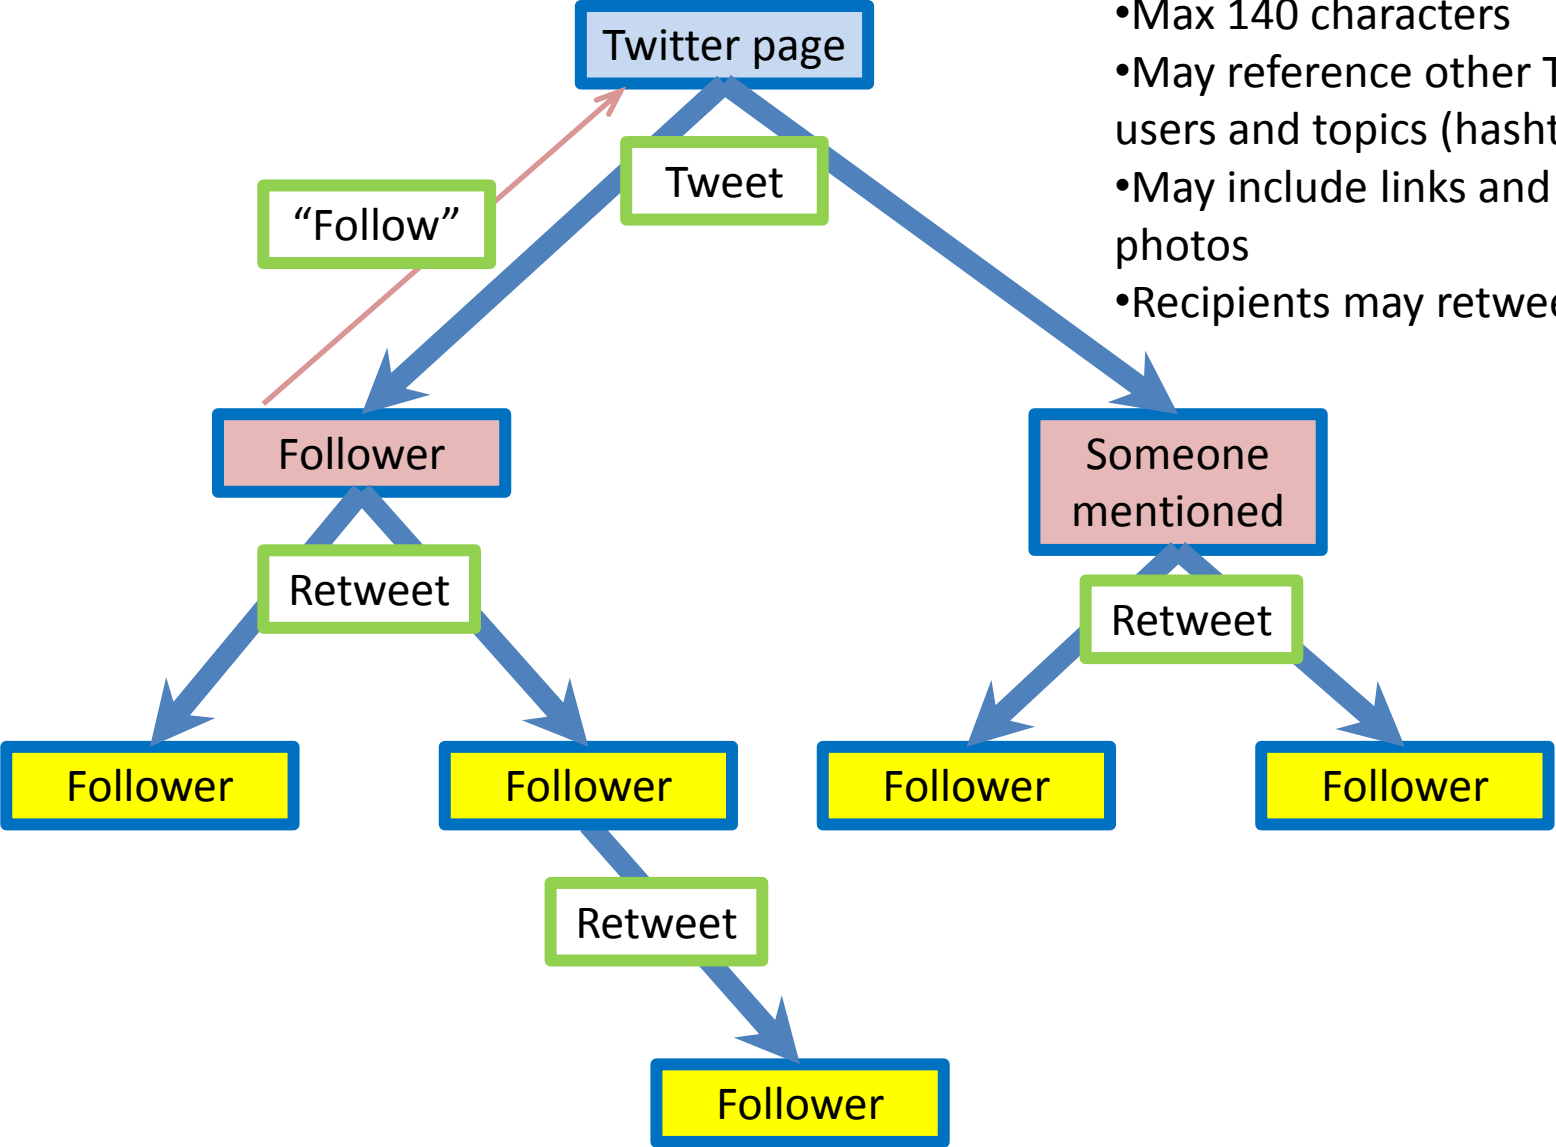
•Max 140 characters
•May reference other T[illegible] users and topics (hasht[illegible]
•May include links and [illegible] photos
•Recipients may retwe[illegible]

Twitter page

Tweet

“Follow”

Follower

Someone mentioned

Retweet

Retweet

Follower

Follower

Follower

Follower

Retweet

Follower